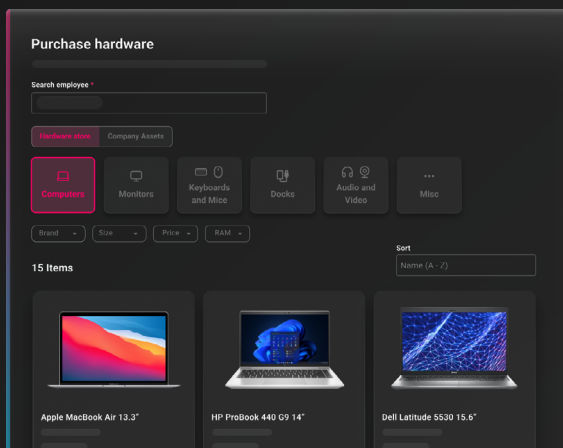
Purchase hardware

Search employee *

Hardware store | Company Assets

Computers
Monitors
Keyboards and Mice
Docks
Audio and Video
Misc

Brand
Size
Price
RAM

Sort
Name (A - Z)

15 Items

Apple MacBook Air 13.3"

HP ProBook 440 G9 14"

Dell Latitude 5530 15.6"